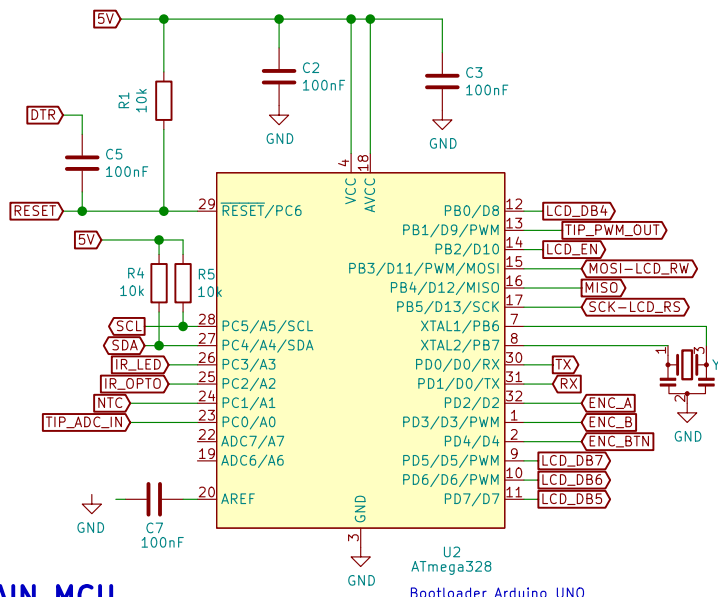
5V
C2
100nF
GND
VCC
AVCC
C3
100nF
GND
R1
10k
DTR
C5
100nF
RESET
4
18
29 $\overline{RESET}$/PC6
5V
R4
10k
R5
10k
SCL
SDA
IR_LED
IR_OPTO
NTC
TIP_ADC_IN
28 PC5/A5/SCL
27 PC4/A4/SDA
26 PC3/A3
25 PC2/A2
24 PC1/A1
23 PC0/A0
22 ADC7/A7
19 ADC6/A6
GND
C7
100nF
20 AREF
GND
3
GND
PB0/D8 12
PB1/D9/PWM 13
PB2/D10 14
PB3/D11/PWM/MOSI 15
PB4/D12/MISO 16
PB5/D13/SCK 17
XTAL1/PB6 7
XTAL2/PB7 8
PD0/D0/RX 30
PD1/D0/TX 31
PD2/D2 32
PD3/D3/PWM 1
PD4/D4 2
PD5/D5/PWM 9
PD6/D6/PWM 10
PD7/D7 11
LCD_DB4
TIP_PWM_OUT
LCD_EN
MOSI-LCD_RW
MISO
SCK-LCD_RS
1
3
2
Y
GND
TX
RX
ENC_A
ENC_B
ENC_BTN
LCD_DB7
LCD_DB6
LCD_DB5
U2
ATmega328
Bootloader Arduino UNO
AIN MCU